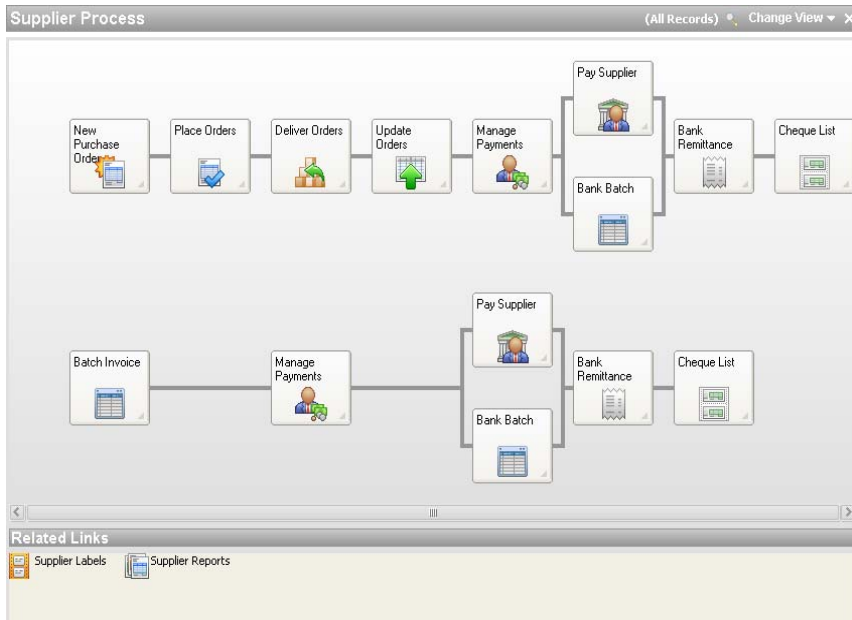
Supplier Process

(All Records) Change View ▾ ✕

New Purchase Orders

Place Orders

Deliver Orders

Update Orders

Manage Payments

Pay Supplier

Bank Batch

Bank Remittance

Cheque List

Batch Invoice

Manage Payments

Pay Supplier

Bank Batch

Bank Remittance

Cheque List

Related Links

Supplier Labels

Supplier Reports